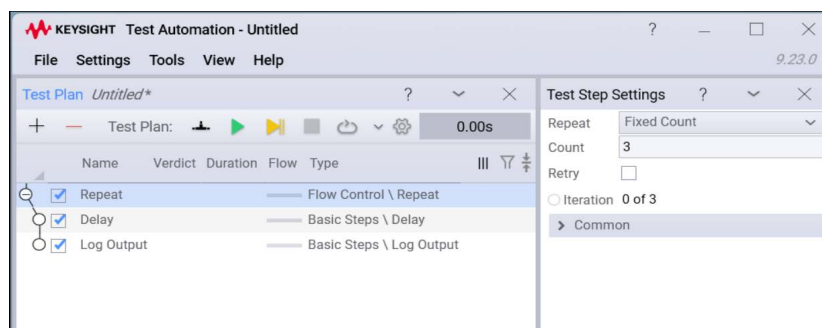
KEYSIGHT Test Automation - Untitled

? — ☐ ✕

File Settings Tools View Help

9.23.0

Test Plan *Untitled**

+ — Test Plan:

0.00s

| Name | Verdict | Duration | Flow | Type |
|---|---|---|---|---|
| Repeat | | | | Flow Control \ Repeat |
| Delay | | | | Basic Steps \ Delay |
| Log Output | | | | Basic Steps \ Log Output |

Test Step Settings

Repeat Fixed Count

Count 3

Retry

Iteration 0 of 3

> Common